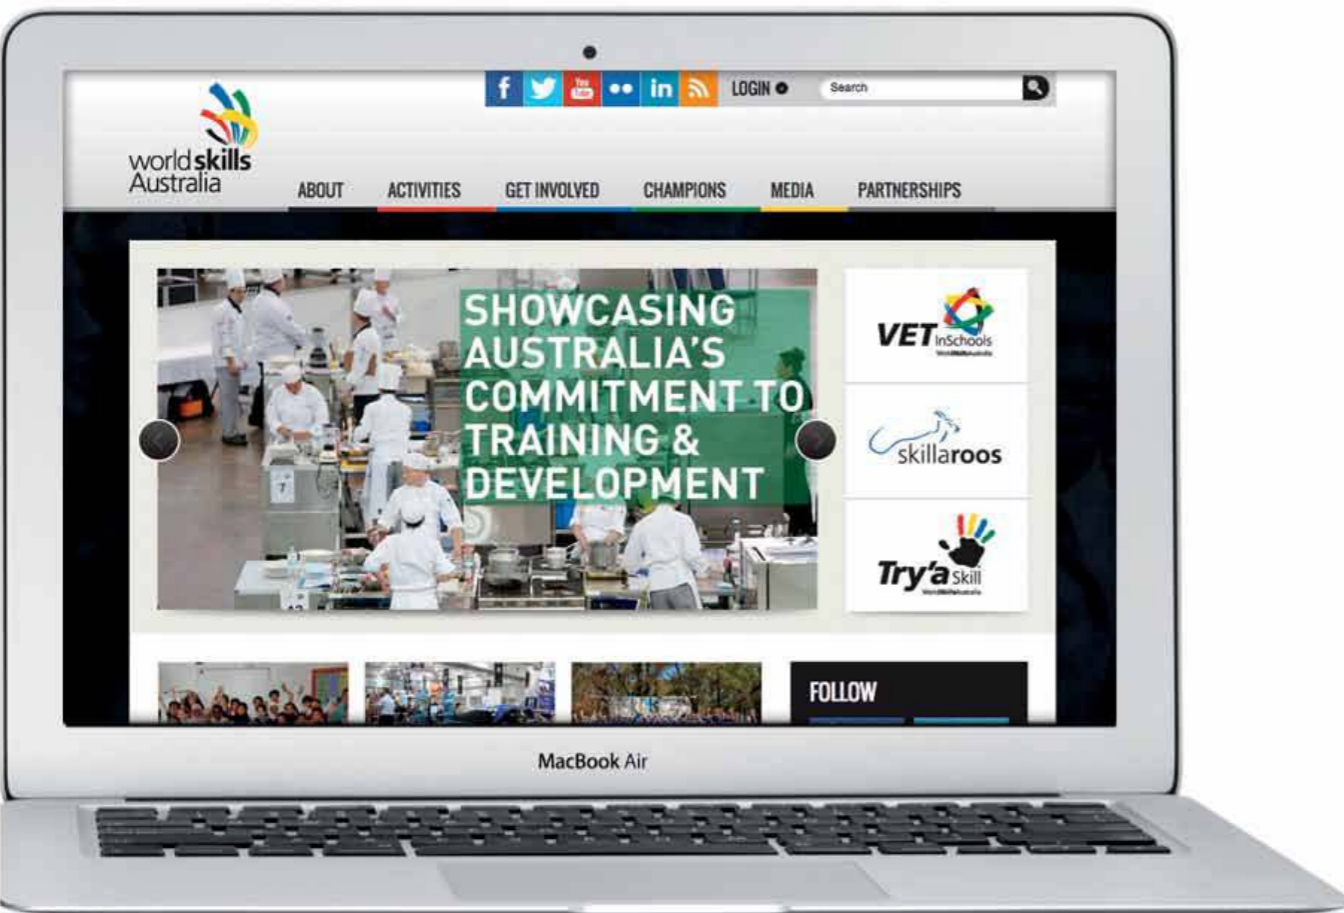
f You Tube in LOGIN Search

worldskills Australia

ABOUT ACTIVITIES GET INVOLVED CHAMPIONS MEDIA PARTNERSHIPS

SHOWCASING AUSTRALIA'S COMMITMENT TO TRAINING & DEVELOPMENT

VET InSchools WorldSkillsAustralia

skillaroos

Try'a Skill WorldSkillsAustralia

FOLLOW

MacBook Air